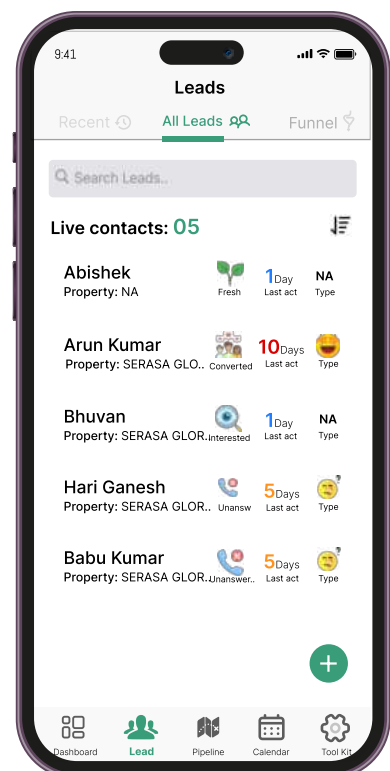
9:41

Leads

Recent All Leads Funnel

Search Leads...

Live contacts: 05

Abishek
Property: NA
Fresh
1Day
Last act
NA
Type

Arun Kumar
Property: SERASA GLO..
Converted
10Days
Last act
Type

Bhuvan
Property: SERASA GLOR..
Interested
1Day
Last act
NA
Type

Hari Ganesh
Property: SERASA GLOR..
Unansw
5Days
Last act
Type

Babu Kumar
Property: SERASA GLOR..
Unanswer..
5Days
Last act
Type

Dashboard Lead Pipeline Calendar Tool Kit